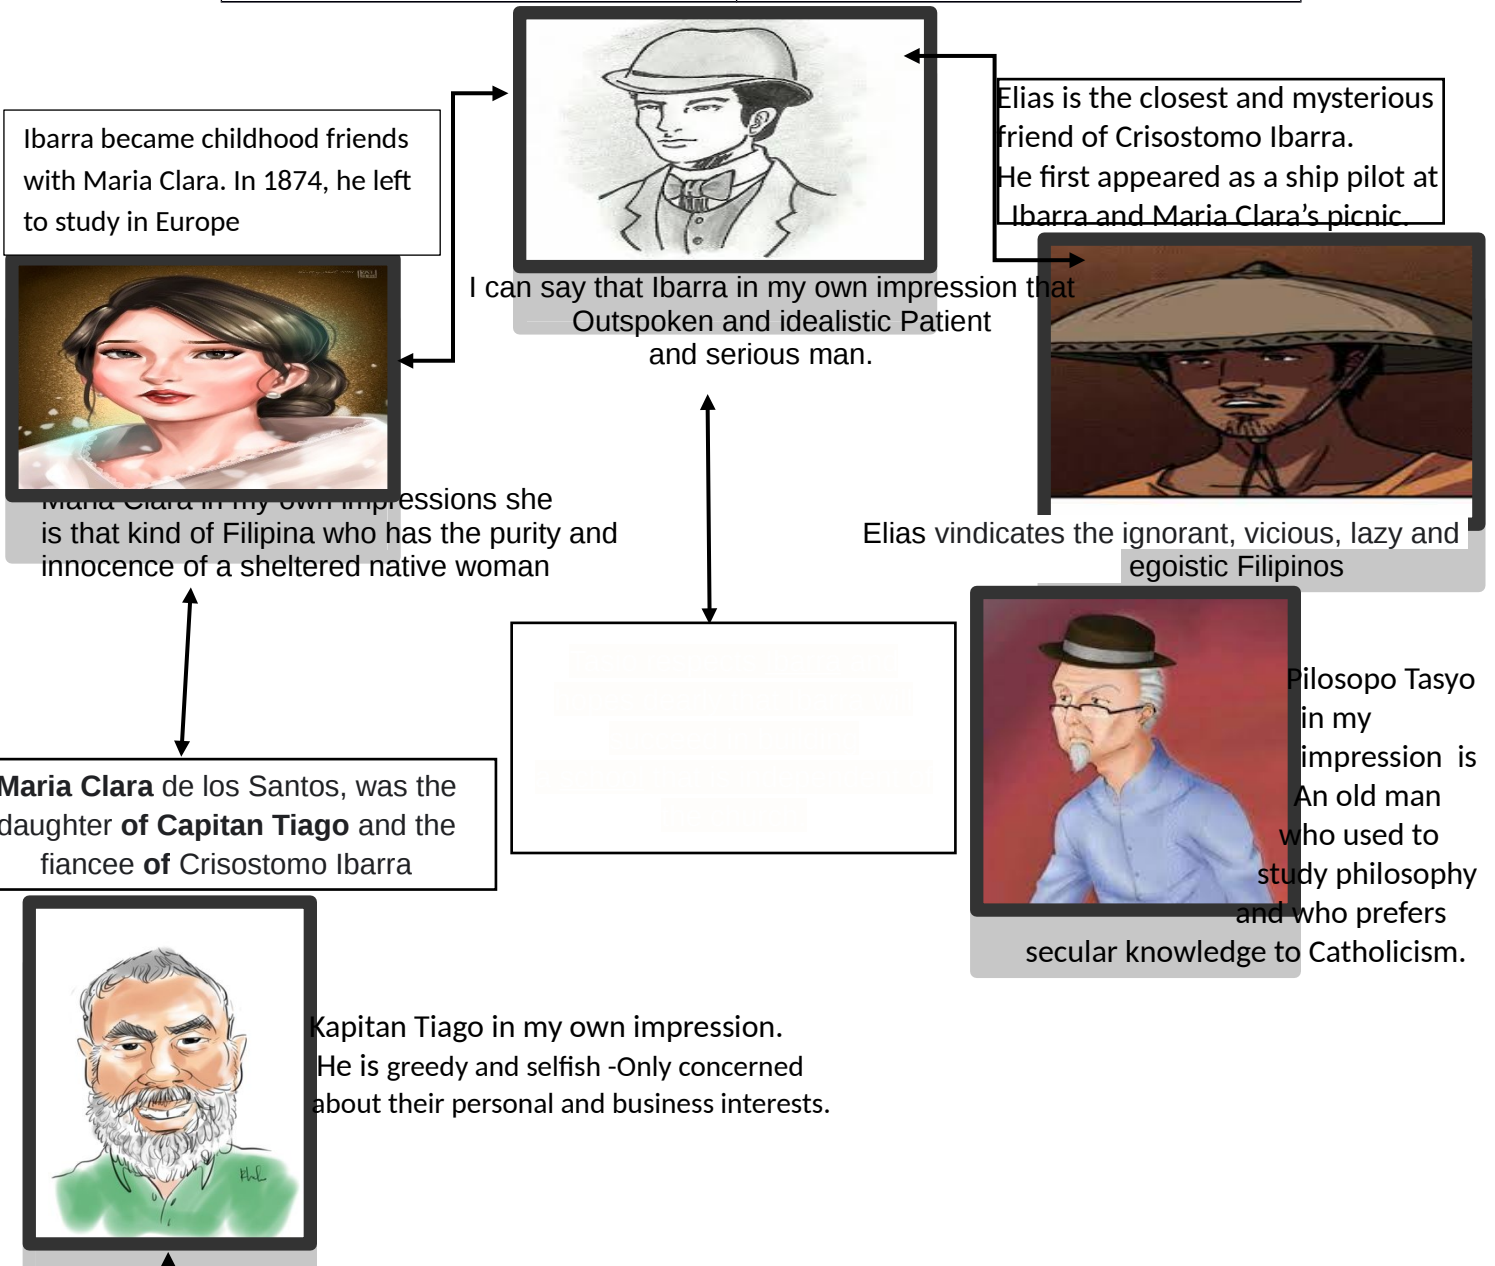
Ibarra became childhood friends with Maria Clara. In 1874, he left to study in Europe

Elias is the closest and mysterious friend of Crisostomo Ibarra.
He first appeared as a ship pilot at Ibarra and Maria Clara's picnic.

I can say that Ibarra in my own impression that Outspoken and idealistic Patient and serious man.

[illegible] in my own impressions she is that kind of Filipina who has the purity and innocence of a sheltered native woman

Elias vindicates the ignorant, vicious, lazy and egoistic Filipinos

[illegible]

Pilosopo Tasyo in my impression is An old man who used to study philosophy and who prefers secular knowledge to Catholicism.

Maria Clara de los Santos, was the daughter of Capitan Tiago and the fiancee of Crisostomo Ibarra

Kapitan Tiago in my own impression.
He is greedy and selfish -Only concerned about their personal and business interests.